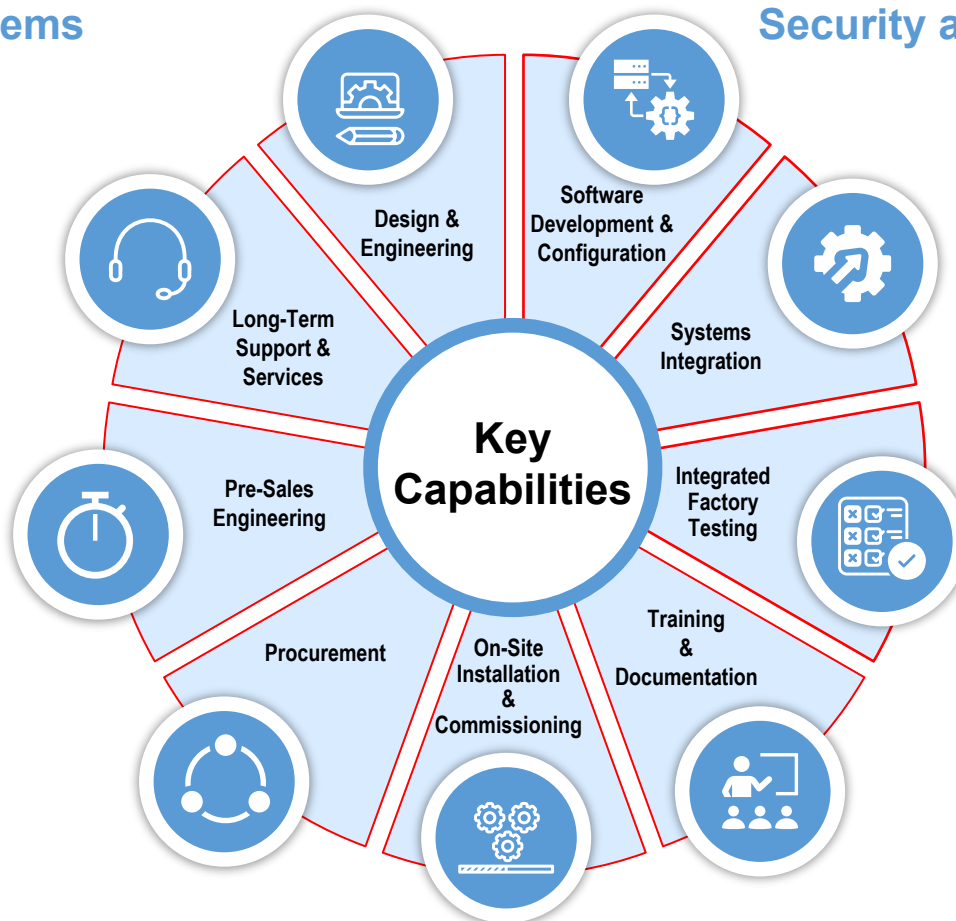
ems

Security a

Key Capabilities

Design & Engineering

Software Development & Configuration

Systems Integration

Integrated Factory Testing

Training & Documentation

On-Site Installation & Commissioning

Procurement

Pre-Sales Engineering

Long-Term Support & Services